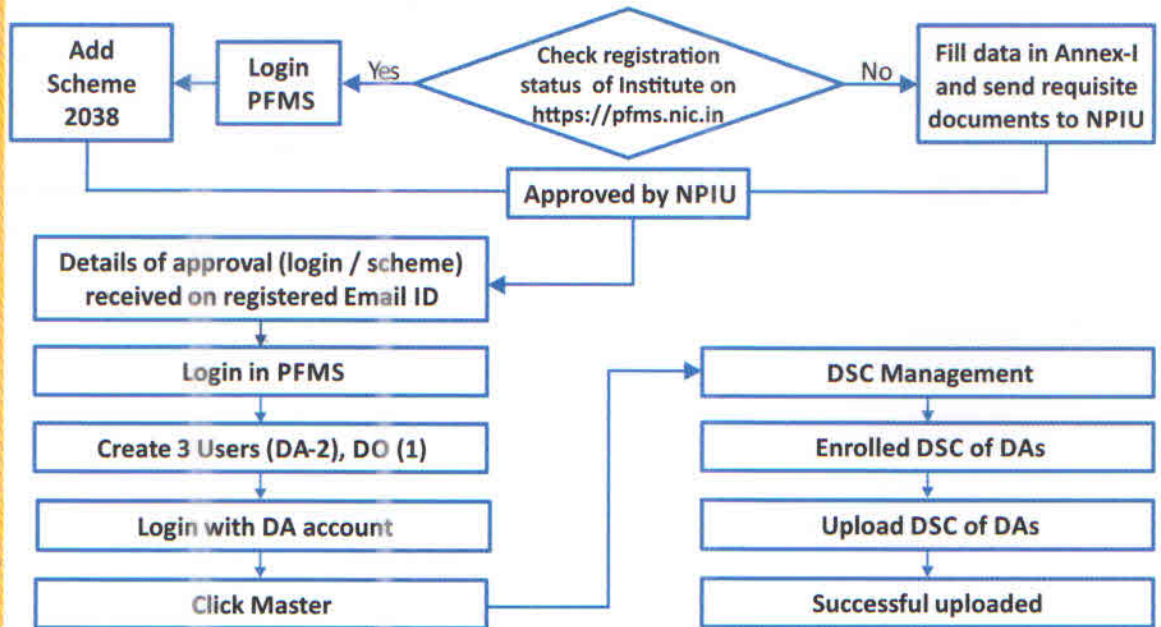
Add Scheme 2038

Login PFMS

Yes

Check registration status of Institute on https://pfms.nic.in

No

Fill data in Annex-I and send requisite documents to NPIU

Approved by NPIU

Details of approval (login / scheme) received on registered Email ID

Login in PFMS

Create 3 Users (DA-2), DO (1)

Login with DA account

Click Master

DSC Management

Enrolled DSC of DAs

Upload DSC of DAs

Successful uploaded